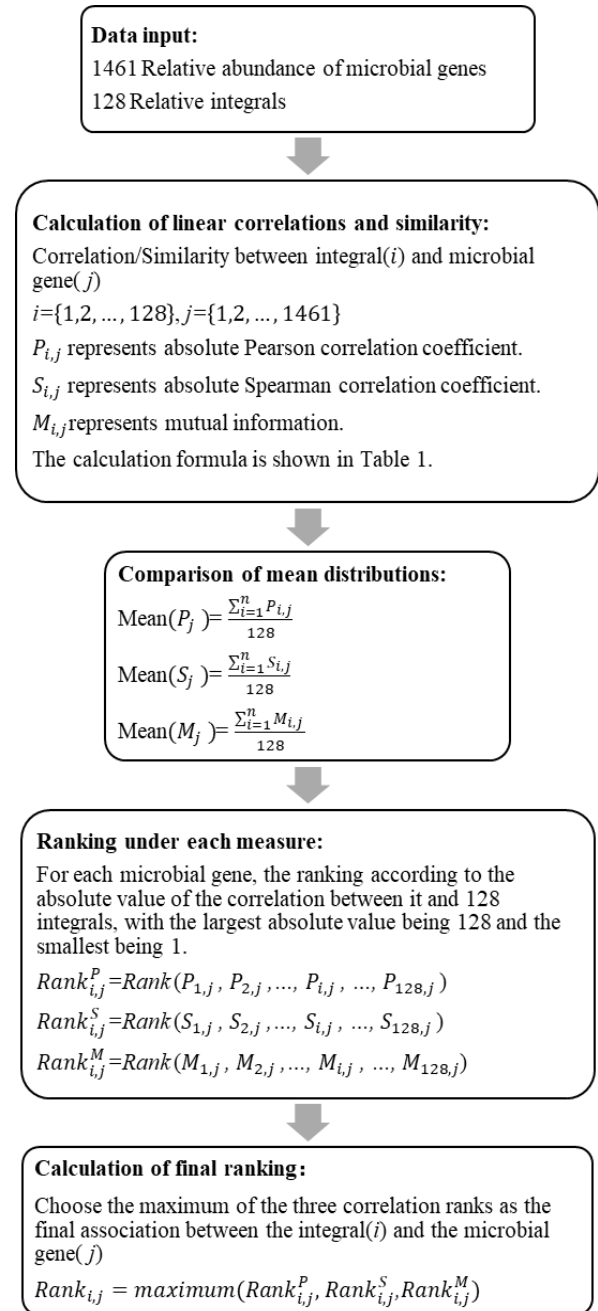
**Data input:**
1461 Relative abundance of microbial genes
128 Relative integrals

**Calculation of linear correlations and similarity:**
Correlation/Similarity between integral($i$) and microbial gene($j$)
$i$={1,2, ..., 128}, $j$={1,2, ..., 1461}
$P_{i,j}$ represents absolute Pearson correlation coefficient.
$S_{i,j}$ represents absolute Spearman correlation coefficient.
$M_{i,j}$ represents mutual information.
The calculation formula is shown in Table 1.

**Comparison of mean distributions:**
Mean($P_j$)= $\frac{\sum_{i=1}^{n} P_{i,j}}{128}$
Mean($S_j$)= $\frac{\sum_{i=1}^{n} S_{i,j}}{128}$
Mean($M_j$)= $\frac{\sum_{i=1}^{n} M_{i,j}}{128}$

**Ranking under each measure:**
For each microbial gene, the ranking according to the absolute value of the correlation between it and 128 integrals, with the largest absolute value being 128 and the smallest being 1.
$Rank_{i,j}^{P}$=$Rank(P_{1,j}, P_{2,j}, ..., P_{i,j}, ..., P_{128,j})$
$Rank_{i,j}^{S}$=$Rank(S_{1,j}, S_{2,j}, ..., S_{i,j}, ..., S_{128,j})$
$Rank_{i,j}^{M}$=$Rank(M_{1,j}, M_{2,j}, ..., M_{i,j}, ..., M_{128,j})$

**Calculation of final ranking:**
Choose the maximum of the three correlation ranks as the final association between the integral($i$) and the microbial gene($j$)
$Rank_{i,j} = maximum(Rank_{i,j}^{P}, Rank_{i,j}^{S}, Rank_{i,j}^{M})$